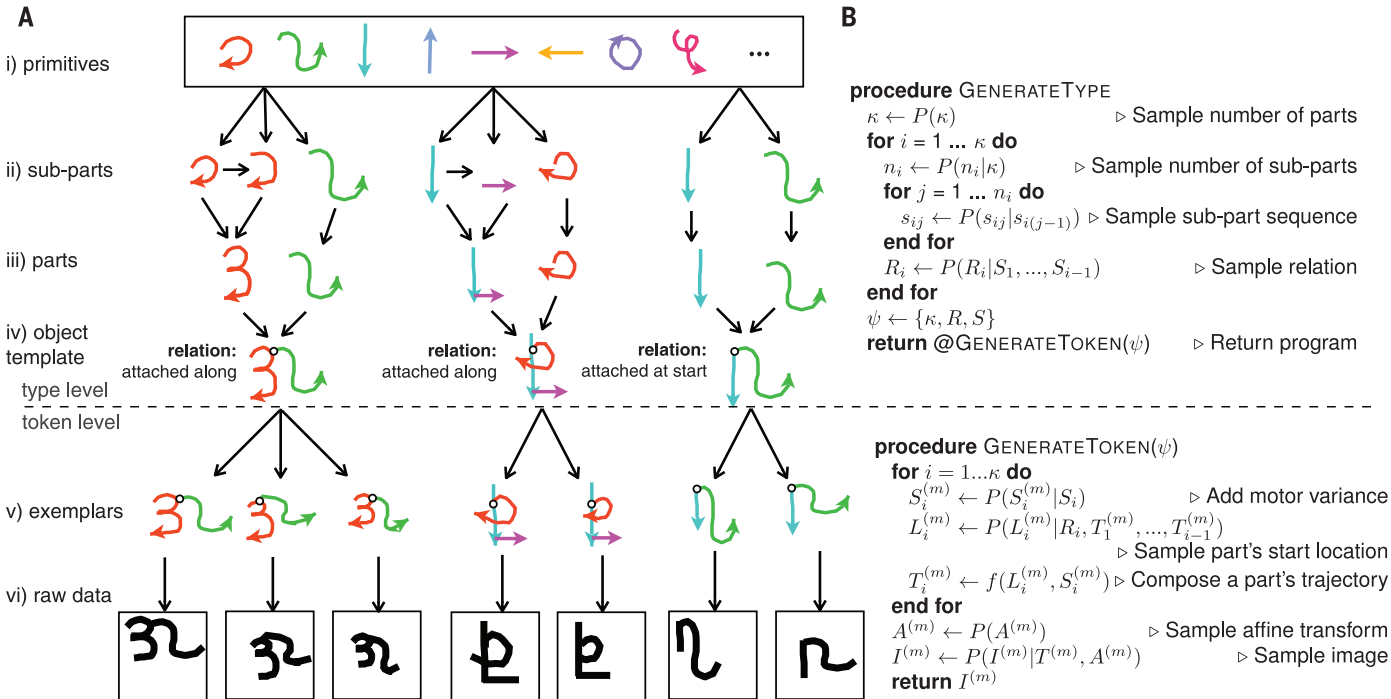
A

i) primitives

...

ii) sub-parts

iii) parts

iv) object template

relation: attached along

relation: attached along

relation: attached at start

type level

token level

v) exemplars

vi) raw data

B

**procedure** GENERATETYPE
$\kappa \leftarrow P(\kappa)$ ▷ Sample number of parts
**for** $i = 1 \ldots \kappa$ **do**
$n_i \leftarrow P(n_i|\kappa)$ ▷ Sample number of sub-parts
**for** $j = 1 \ldots n_i$ **do**
$s_{ij} \leftarrow P(s_{ij}|s_{i(j-1)})$ ▷ Sample sub-part sequence
**end for**
$R_i \leftarrow P(R_i|S_1, ..., S_{i-1})$ ▷ Sample relation
**end for**
$\psi \leftarrow \{\kappa, R, S\}$
**return** @GENERATETOKEN($\psi$) ▷ Return program

**procedure** GENERATETOKEN($\psi$)
**for** $i = 1 ... \kappa$ **do**
$S_i^{(m)} \leftarrow P(S_i^{(m)}|S_i)$ ▷ Add motor variance
$L_i^{(m)} \leftarrow P(L_i^{(m)}|R_i, T_1^{(m)}, ..., T_{i-1}^{(m)})$
▷ Sample part's start location
$T_i^{(m)} \leftarrow f(L_i^{(m)}, S_i^{(m)})$ ▷ Compose a part's trajectory
**end for**
$A^{(m)} \leftarrow P(A^{(m)})$ ▷ Sample affine transform
$I^{(m)} \leftarrow P(I^{(m)}|T^{(m)}, A^{(m)})$ ▷ Sample image
**return** $I^{(m)}$